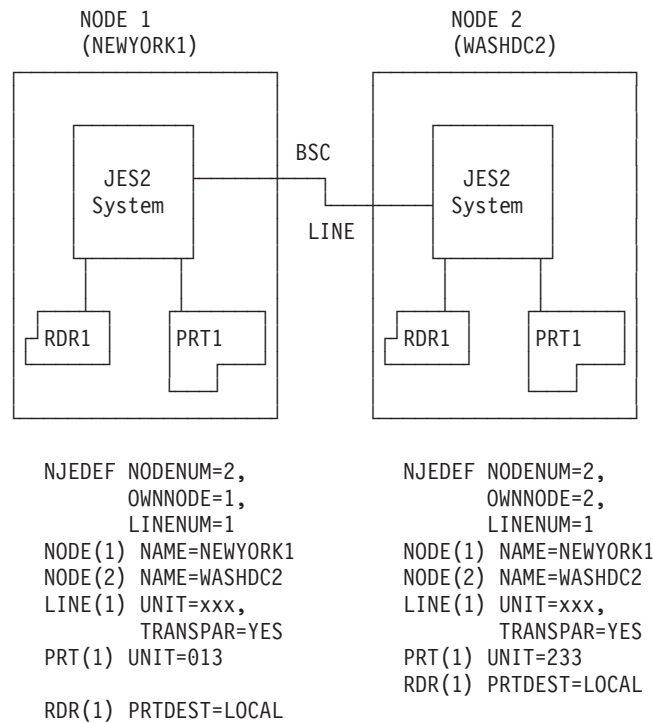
NODE 1
(NEWYORK1)

NODE 2
(WASHDC2)

JES2
System

BSC

LINE

JES2
System

RDR1

PRT1

RDR1

PRT1

NJEDEF NODENUM=2,
       OWNNODE=1,
       LINENUM=1
NODE(1) NAME=NEWYORK1
NODE(2) NAME=WASHDC2
LINE(1) UNIT=xxx,
        TRANSPAR=YES
PRT(1) UNIT=013

RDR(1) PRTDEST=LOCAL

NJEDEF NODENUM=2,
       OWNNODE=2,
       LINENUM=1
NODE(1) NAME=NEWYORK1
NODE(2) NAME=WASHDC2
LINE(1) UNIT=xxx,
        TRANSPAR=YES
PRT(1) UNIT=233
RDR(1) PRTDEST=LOCAL